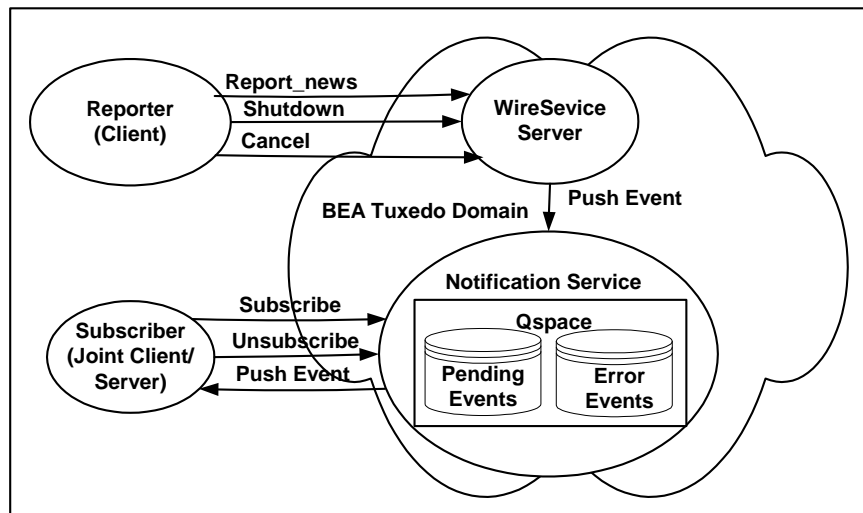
Reporter (Client)

Report_news
Shutdown
Cancel

WireSevice Server

Push Event

BEA Tuxedo Domain

Notification Service

Qspace

Pending Events

Error Events

Subscribe
Unsubscribe
Push Event

Subscriber (Joint Client/ Server)